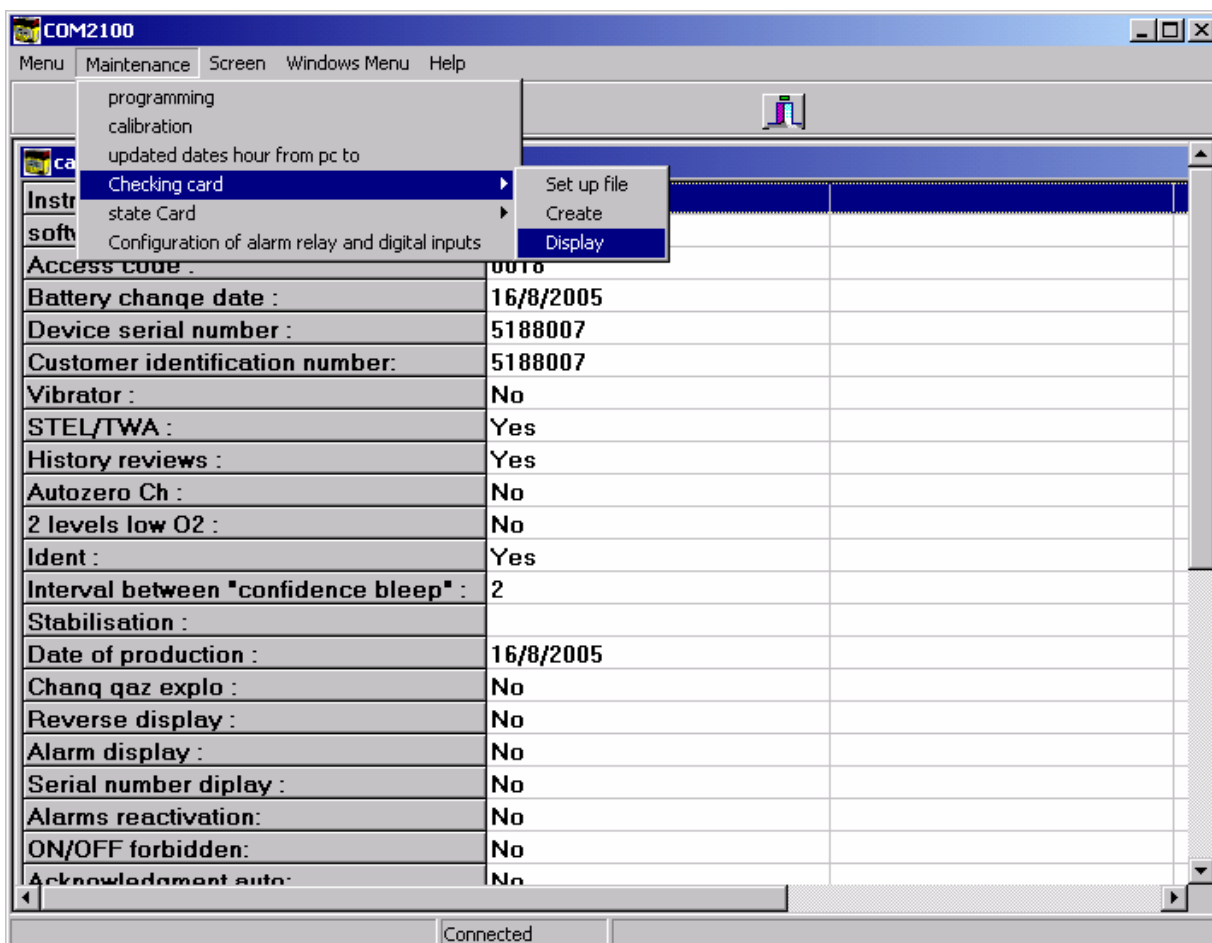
COM2100

Menu Maintenance Screen Windows Menu Help

programming
calibration
updated dates hour from pc to
Checking card
state Card
Configuration of alarm relay and digital inputs

Set up file
Create
Display

ca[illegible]

| Instr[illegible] | |
|---|---|
| soft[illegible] | |
| Access code : | 0018 |
| Battery change date : | 16/8/2005 |
| Device serial number : | 5188007 |
| Customer identification number: | 5188007 |
| Vibrator : | No |
| STEL/TWA : | Yes |
| History reviews : | Yes |
| Autozero Ch : | No |
| 2 levels low O2 : | No |
| Ident : | Yes |
| Interval between "confidence bleep" : | 2 |
| Stabilisation : | |
| Date of production : | 16/8/2005 |
| Chang gaz explo : | No |
| Reverse display : | No |
| Alarm display : | No |
| Serial number diplay : | No |
| Alarms reactivation: | No |
| ON/OFF forbidden: | No |
| Acknowledgment auto: | No |

Connected